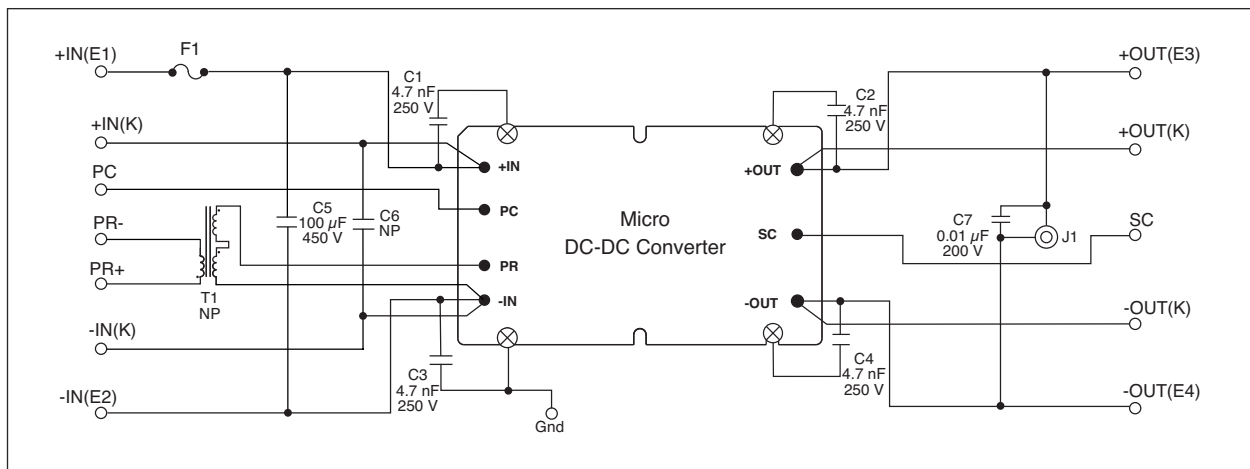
+IN(E1)
F1
C1
4.7 nF
250 V
+IN(K)
PC
PR-
PR+
T1
NP
C5
100 $\mu$F
450 V
C6
NP
-IN(K)
-IN(E2)
C3
4.7 nF
250 V
Gnd
+IN
PC
PR
-IN
Micro
DC-DC Converter
+OUT
SC
-OUT
C2
4.7 nF
250 V
C4
4.7 nF
250 V
C7
0.01 $\mu$F
200 V
J1
+OUT(E3)
+OUT(K)
SC
-OUT(K)
-OUT(E4)